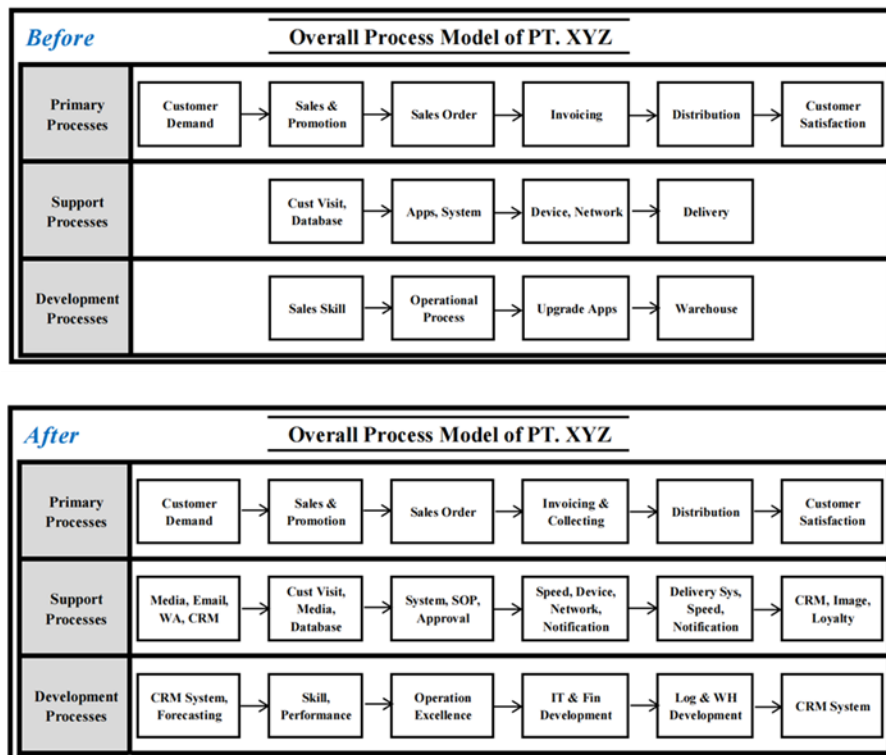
Before

Overall Process Model of PT. XYZ

Primary Processes

Customer Demand → Sales & Promotion → Sales Order → Invoicing → Distribution → Customer Satisfaction

Support Processes

Cust Visit, Database → Apps, System → Device, Network → Delivery

Development Processes

Sales Skill → Operational Process → Upgrade Apps → Warehouse

After

Overall Process Model of PT. XYZ

Primary Processes

Customer Demand → Sales & Promotion → Sales Order → Invoicing & Collecting → Distribution → Customer Satisfaction

Support Processes

Media, Email, WA, CRM → Cust Visit, Media, Database → System, SOP, Approval → Speed, Device, Network, Notification → Delivery Sys, Speed, Notification → CRM, Image, Loyalty

Development Processes

CRM System, Forecasting → Skill, Performance → Operation Excellence → IT & Fin Development → Log & WH Development → CRM System